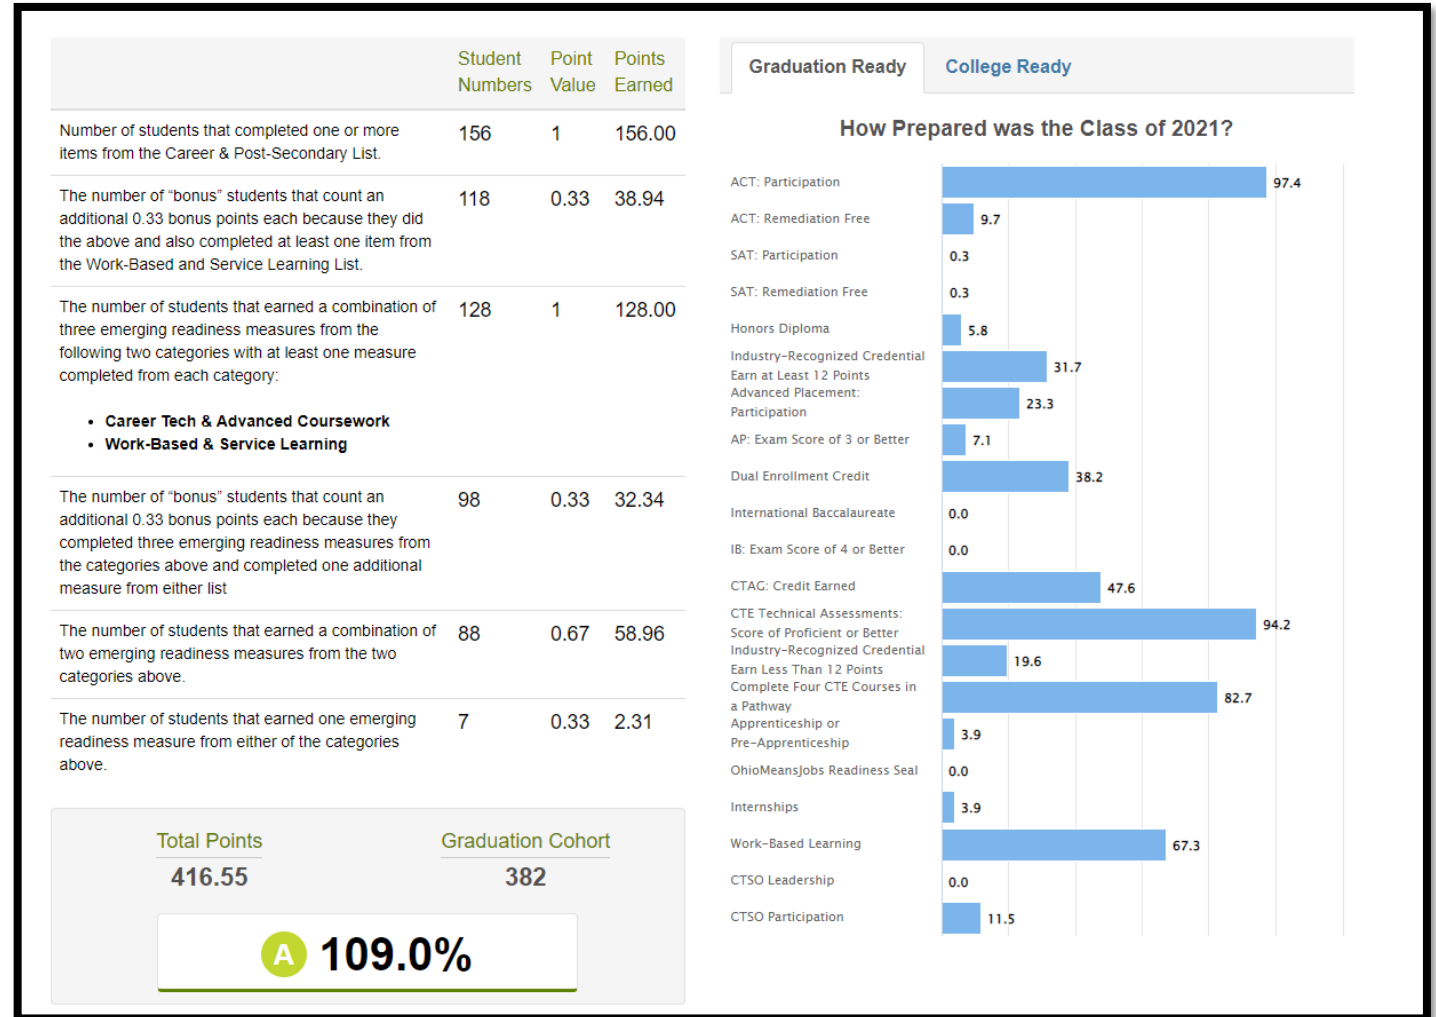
| | Student Numbers | Point Value | Points Earned |
|---|---|---|---|
| Number of students that completed one or more items from the Career & Post-Secondary List. | 156 | 1 | 156.00 |
| The number of “bonus” students that count an additional 0.33 bonus points each because they did the above and also completed at least one item from the Work-Based and Service Learning List. | 118 | 0.33 | 38.94 |
| The number of students that earned a combination of three emerging readiness measures from the following two categories with at least one measure completed from each category: • Career Tech & Advanced Coursework • Work-Based & Service Learning | 128 | 1 | 128.00 |
| The number of “bonus” students that count an additional 0.33 bonus points each because they completed three emerging readiness measures from the categories above and completed one additional measure from either list | 98 | 0.33 | 32.34 |
| The number of students that earned a combination of two emerging readiness measures from the two categories above. | 88 | 0.67 | 58.96 |
| The number of students that earned one emerging readiness measure from either of the categories above. | 7 | 0.33 | 2.31 |

Total Points
416.55

Graduation Cohort
382

A 109.0%

Graduation Ready
College Ready

How Prepared was the Class of 2021?

ACT: Participation 97.4
ACT: Remediation Free 9.7
SAT: Participation 0.3
SAT: Remediation Free 0.3
Honors Diploma 5.8
Industry-Recognized Credential Earn at Least 12 Points 31.7
Advanced Placement: Participation 23.3
AP: Exam Score of 3 or Better 7.1
Dual Enrollment Credit 38.2
International Baccalaureate 0.0
IB: Exam Score of 4 or Better 0.0
CTAG: Credit Earned 47.6
CTE Technical Assessments: Score of Proficient or Better 94.2
Industry-Recognized Credential Earn Less Than 12 Points 19.6
Complete Four CTE Courses in a Pathway 82.7
Apprenticeship or Pre-Apprenticeship 3.9
OhioMeansJobs Readiness Seal 0.0
Internships 3.9
Work-Based Learning 67.3
CTSO Leadership 0.0
CTSO Participation 11.5